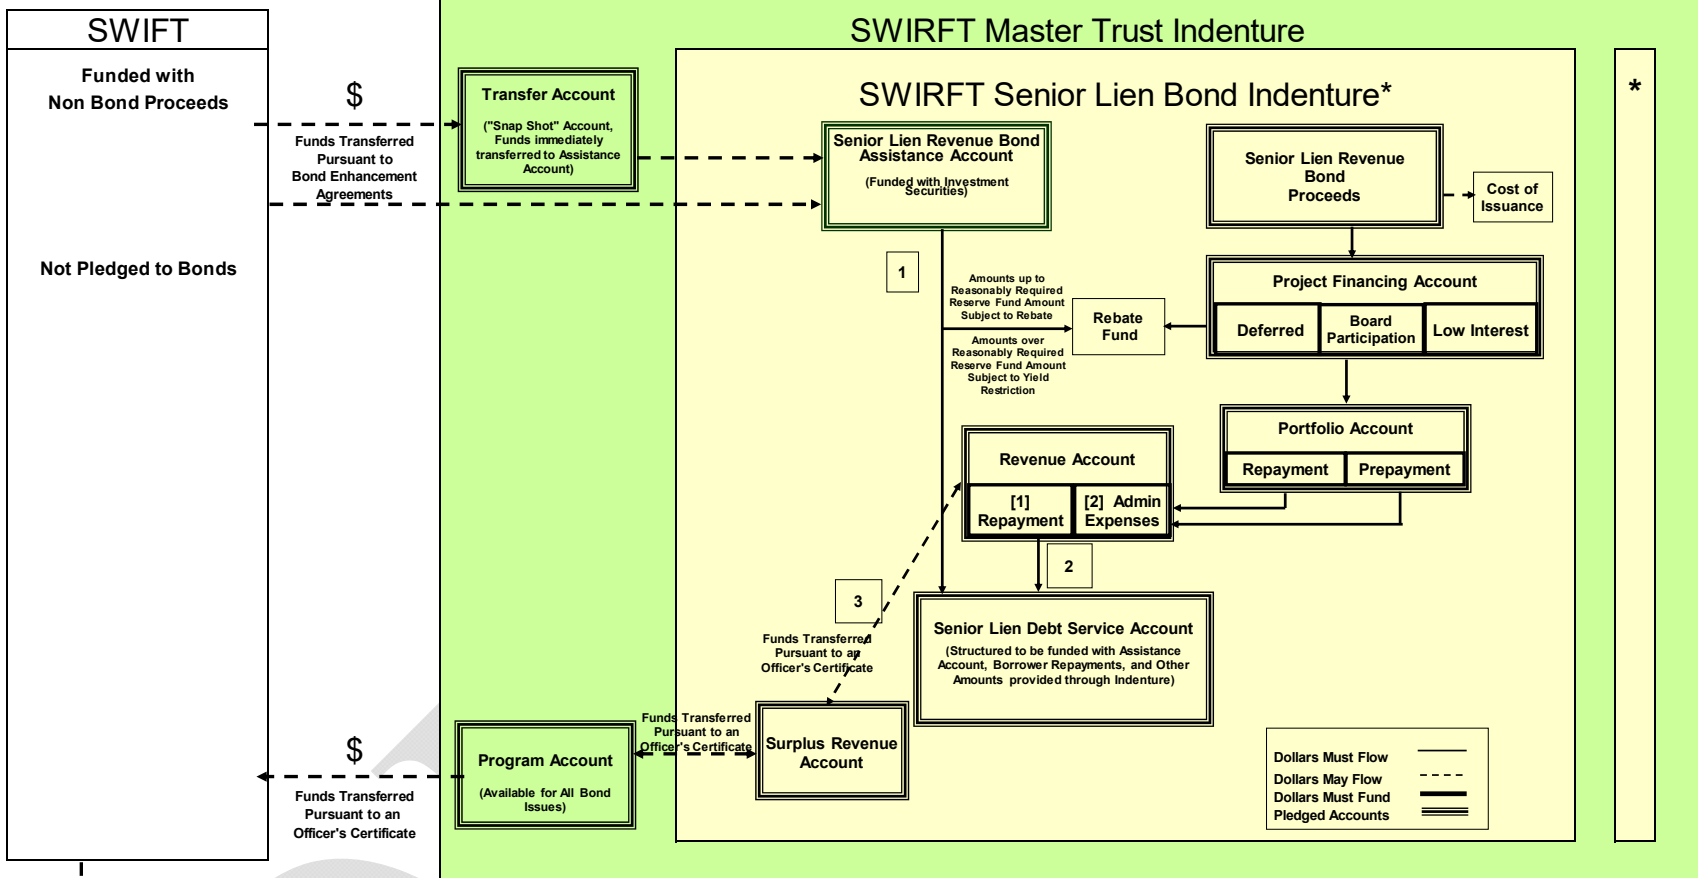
SWIFT

Funded with
Non Bond Proceeds

$

Funds Transferred Pursuant to Bond Enhancement Agreements

Not Pledged to Bonds

$

Funds Transferred Pursuant to an Officer's Certificate

SWIRFT Master Trust Indenture

SWIRFT Senior Lien Bond Indenture*

*

Transfer Account
("Snap Shot" Account, Funds immediately transferred to Assistance Account)

Senior Lien Revenue Bond Assistance Account
(Funded with Investment Securities)

Senior Lien Revenue Bond Proceeds

Cost of Issuance

1

Amounts up to Reasonably Required Reserve Fund Amount Subject to Rebate

Rebate Fund

Amounts over Reasonably Required Reserve Fund Amount Subject to Yield Restriction

Project Financing Account

| Deferred | Board Participation | Low Interest |
|---|---|---|

Portfolio Account

| Repayment | Prepayment |
|---|---|

Revenue Account

| [1] Repayment | [2] Admin Expenses |
|---|---|

2

3

Funds Transferred Pursuant to an Officer's Certificate

Senior Lien Debt Service Account
(Structured to be funded with Assistance Account, Borrower Repayments, and Other Amounts provided through Indenture)

Funds Transferred Pursuant to an Officer's Certificate

Program Account
(Available for All Bond Issues)

Surplus Revenue Account

Dollars Must Flow
Dollars May Flow
Dollars Must Fund
Pledged Accounts